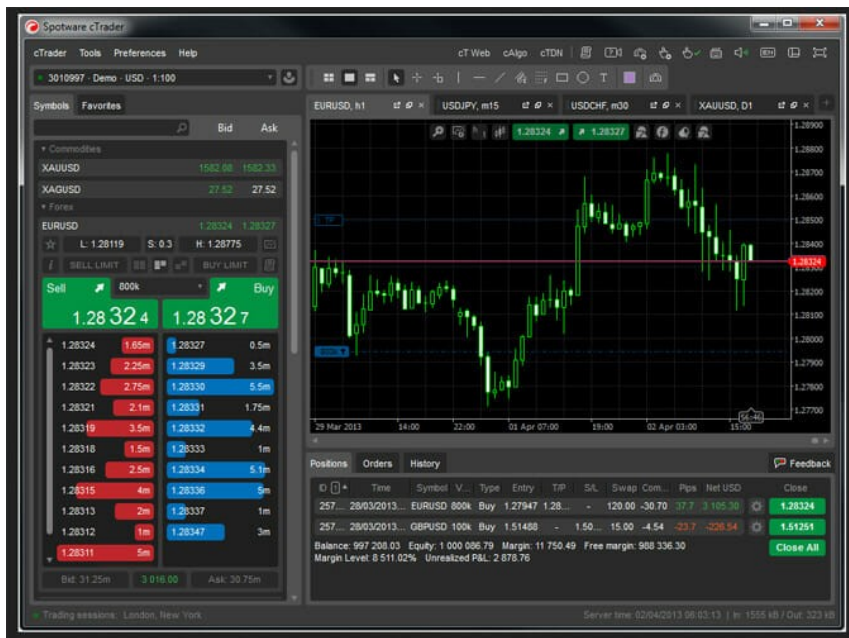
Spotware cTrader

cTrader Tools Preferences Help

cT Web cAlgo cTDN

3010997 - Demo - USD - 1:100

Symbols Favorites

Bid Ask

Commodities

XAUUSD 1582.98 1583.33

XAGUSD 27.52 27.52

Forex

EURUSD 1.28324 1.28327

L: 1.28119 S: 0.3 H: 1.28775

SELL LIMIT BUY LIMIT

Sell 800k Buy

1.28 32 4 1.28 32 7

| | | | |
|---|---|---|---|
| 1.28324 | 1.65m | 1.28327 | 0.5m |
| 1.28323 | 2.25m | 1.28329 | 3.5m |
| 1.28322 | 2.75m | 1.28330 | 5.5m |
| 1.28321 | 2.1m | 1.28331 | 1.75m |
| 1.28319 | 3.5m | 1.28332 | 4.4m |
| 1.28318 | 1.5m | 1.28333 | 1m |
| 1.28316 | 2.5m | 1.28334 | 5.1m |
| 1.28315 | 4m | 1.28336 | 5m |
| 1.28313 | 2m | 1.28337 | 1m |
| 1.28312 | 1m | 1.28347 | 3m |
| 1.28311 | 5m | | |

Bid: 31.25m 3 016.00 Ask: 30.75m

EURUSD, h1 USDJPY, m15 USDCHF, m30 XAUUSD, D1

1.28324 1.28327

1.28900 1.28800 1.28700 1.28600 1.28500 1.28400 1.28324 1.28200 1.28100 1.28000 1.27900 1.27800 1.27700

TP 800k

29 Mar 2013 14:00 22:00 01 Apr 07:00 19:00 02 Apr 03:00 15:00

Positions Orders History Feedback

| ID | Time | Symbol | V... | Type | Entry | T/P | S/L | Swap | Com... | Pips | Net USD | | Close |
|---|---|---|---|---|---|---|---|---|---|---|---|---|---|
| 257... | 28/03/2013... | EURUSD | 800k | Buy | 1.27947 | 1.28... | - | 120.00 | -30.70 | 37.7 | 3 105.30 | | 1.28324 |
| 257... | 28/03/2013... | GBPUSD | 100k | Buy | 1.51488 | - | 1.50... | 15.00 | -4.54 | -23.7 | -226.54 | | 1.51251 |

Balance: 997 208.03 Equity: 1 000 086.79 Margin: 11 750.49 Free margin: 988 336.30
Margin Level: 8 511.02% Unrealized P&L: 2 878.76

Close All

Trading sessions: London, New York

Server time: 02/04/2013 06:03:13 | In: 1555 kB / Out: 323 kB